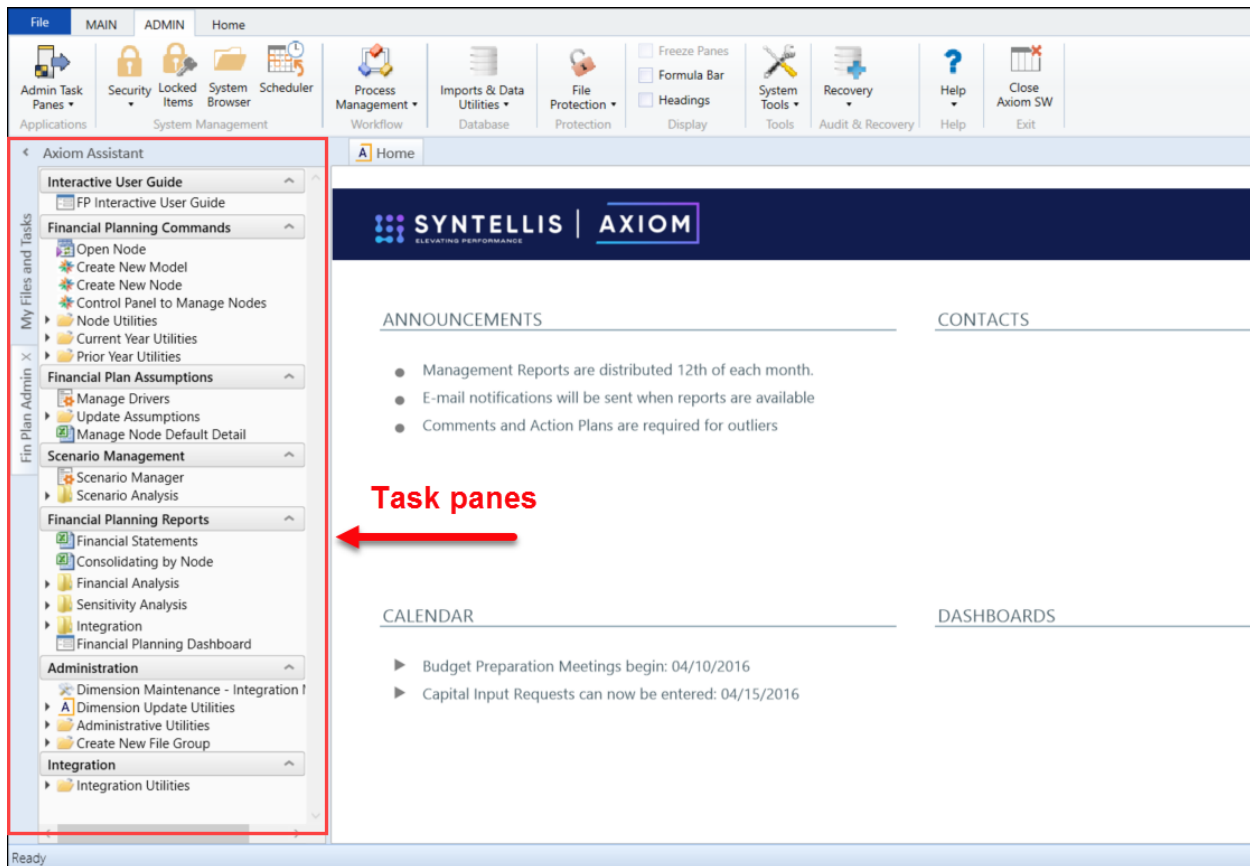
File MAIN ADMIN Home

Admin Task Panes ▾
Applications

Security ▾ Locked Items System Browser Scheduler
System Management

Process Management ▾
Workflow

Imports & Data Utilities ▾
Database

File Protection ▾
Protection

Freeze Panes
Formula Bar
Headings
Display

System Tools ▾
Tools

Recovery ▾
Audit & Recovery

Help ▾
Help

Close Axiom SW
Exit

Axiom Assistant

My Files and Tasks

Fin Plan Admin ×

Interactive User Guide
FP Interactive User Guide

Financial Planning Commands
Open Node
Create New Model
Create New Node
Control Panel to Manage Nodes
Node Utilities
Current Year Utilities
Prior Year Utilities

Financial Plan Assumptions
Manage Drivers
Update Assumptions
Manage Node Default Detail

Scenario Management
Scenario Manager
Scenario Analysis

Financial Planning Reports
Financial Statements
Consolidating by Node
Financial Analysis
Sensitivity Analysis
Integration
Financial Planning Dashboard

Administration
Dimension Maintenance - Integration I
Dimension Update Utilities
Administrative Utilities
Create New File Group

Integration
Integration Utilities

Home

SYNTELLIS | AXIOM
ELEVATING PERFORMANCE

ANNOUNCEMENTS

- Management Reports are distributed 12th of each month.
- E-mail notifications will be sent when reports are available
- Comments and Action Plans are required for outliers

CONTACTS

Task panes

CALENDAR

▶ Budget Preparation Meetings begin: 04/10/2016
▶ Capital Input Requests can now be entered: 04/15/2016

DASHBOARDS

Ready